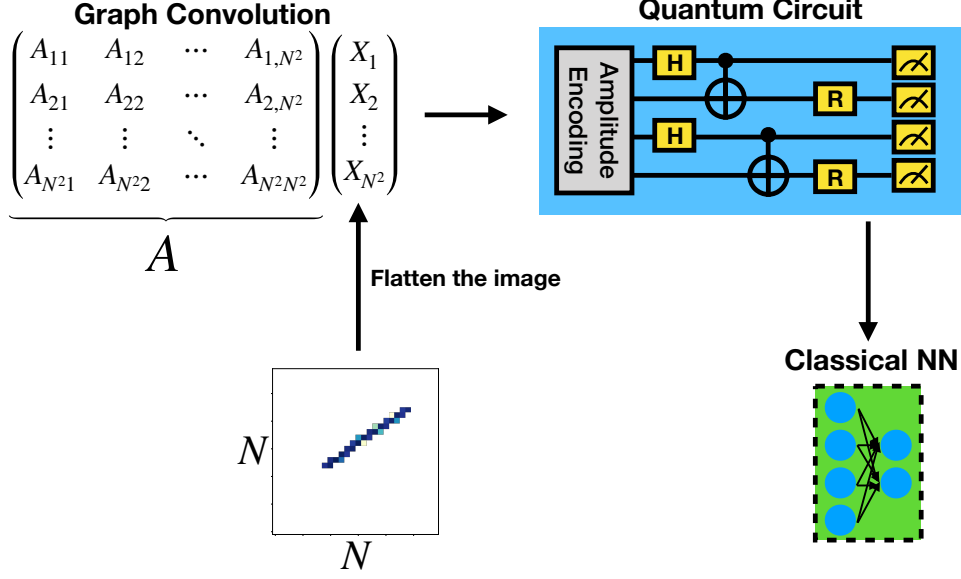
Graph Convolution

$\begin{pmatrix} A_{11} & A_{12} & \cdots & A_{1,N^2} \\ A_{21} & A_{22} & \cdots & A_{2,N^2} \\ \vdots & \vdots & \ddots & \vdots \\ A_{N^21} & A_{N^22} & \cdots & A_{N^2N^2} \end{pmatrix} \begin{pmatrix} X_1 \\ X_2 \\ \vdots \\ X_{N^2} \end{pmatrix}$

$A$

Quantum Circuit

Amplitude Encoding

H

H

R

R

Flatten the image

Classical NN

$N$

$N$